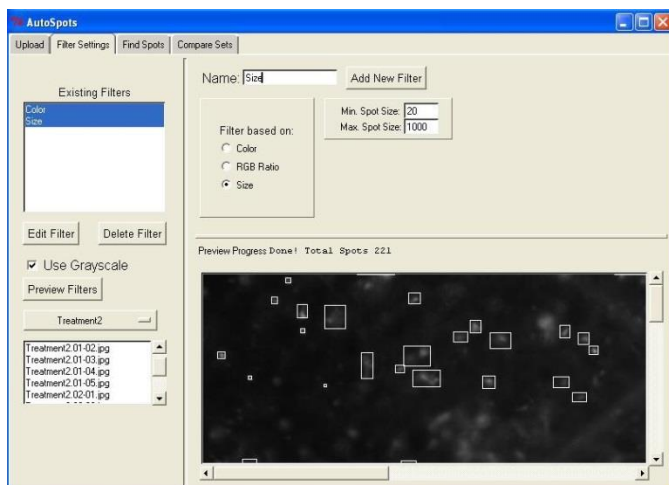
AutoSpots

Upload | Filter Settings | Find Spots | Compare Sets

Existing Filters

Color
Size

Edit Filter
Delete Filter

Use Grayscale

Preview Filters

Treatment2

Treatment2.01-02.jpg
Treatment2.01-03.jpg
Treatment2.01-04.jpg
Treatment2.01-05.jpg
Treatment2.02-01.jpg

Name: Size
Add New Filter

Filter based on:
Color
RGB Ratio
Size

Min. Spot Size: 20
Max. Spot Size: 1000

Preview Progress Done! Total Spots 221